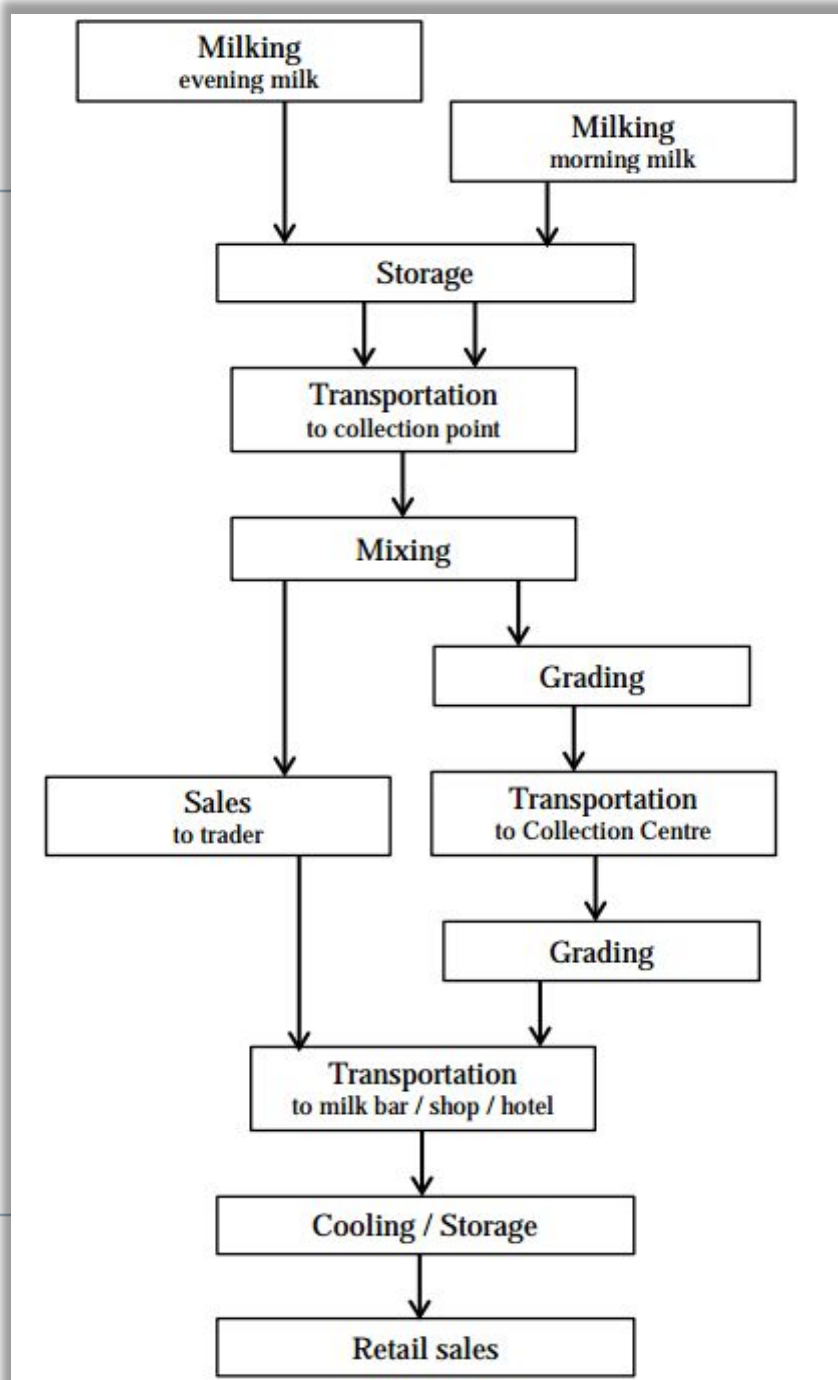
Milking
evening milk

Milking
morning milk

Storage

Transportation
to collection point

Mixing

Grading

Sales
to trader

Transportation
to Collection Centre

Grading

Transportation
to milk bar / shop / hotel

Cooling / Storage

Retail sales